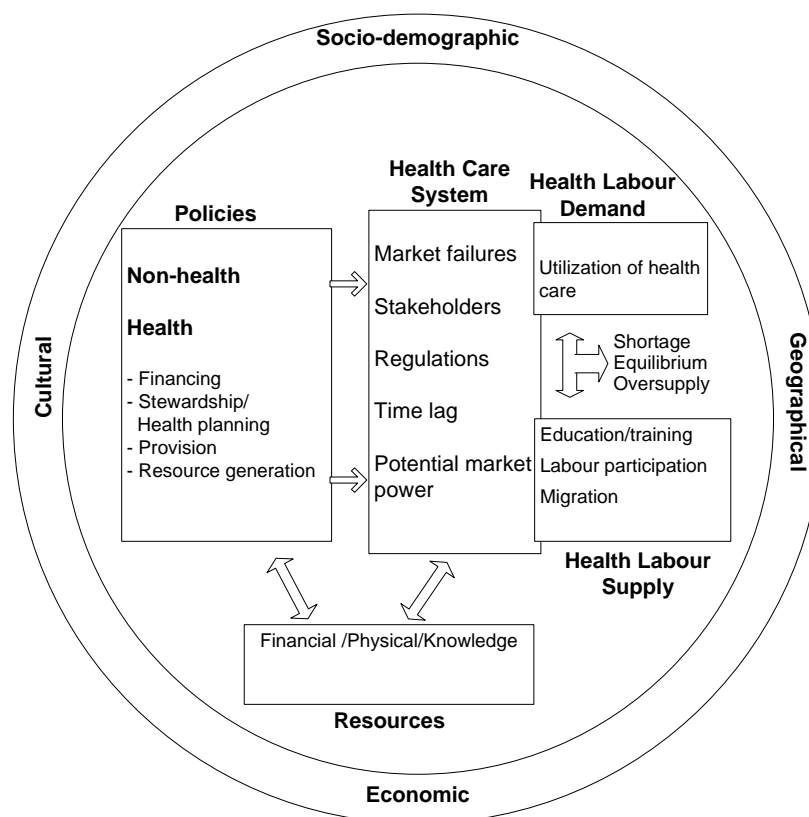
Socio-demographic

Cultural

Geographical

Economic

Policies

Non-health

Health

- Financing
- Stewardship/ Health planning
- Provision
- Resource generation

Health Care System

Market failures

Stakeholders

Regulations

Time lag

Potential market power

Health Labour Demand

Utilization of health care

Shortage
Equilibrium
Oversupply

Education/training
Labour participation
Migration

Health Labour Supply

Financial /Physical/Knowledge

Resources